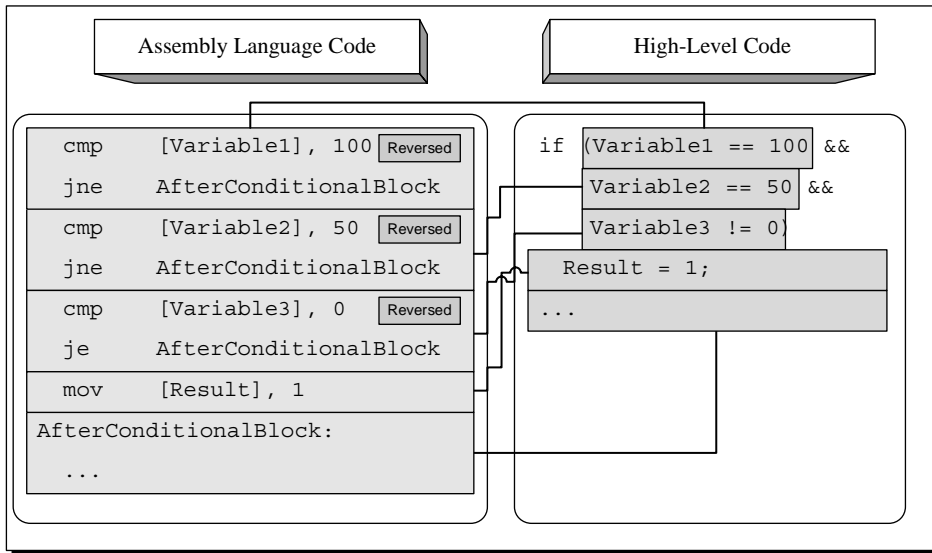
Assembly Language Code

High-Level Code

cmp [Variable1], 100 Reversed
jne AfterConditionalBlock
cmp [Variable2], 50 Reversed
jne AfterConditionalBlock
cmp [Variable3], 0 Reversed
je AfterConditionalBlock
mov [Result], 1
AfterConditionalBlock:
...

if (Variable1 == 100 &&
Variable2 == 50 &&
Variable3 != 0)
Result = 1;
...